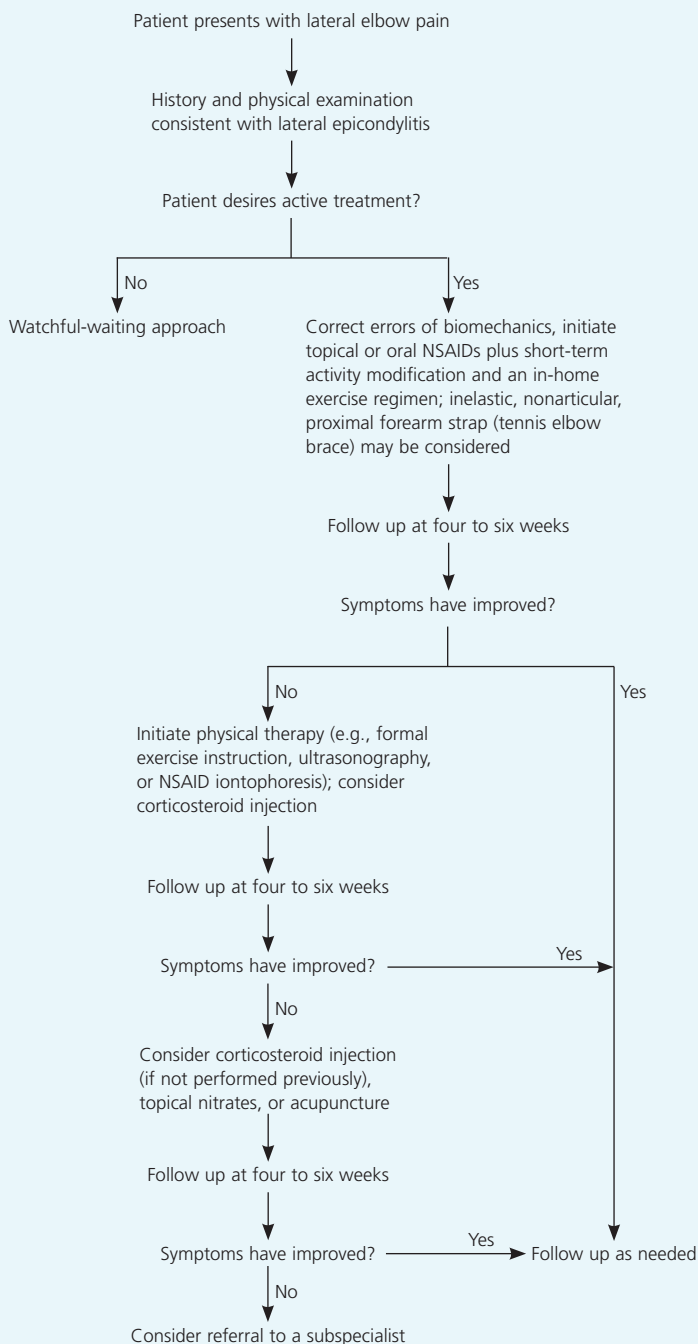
Patient presents with lateral elbow pain

History and physical examination consistent with lateral epicondylitis

Patient desires active treatment?

No

Yes

Watchful-waiting approach

Correct errors of biomechanics, initiate topical or oral NSAIDs plus short-term activity modification and an in-home exercise regimen; inelastic, nonarticular, proximal forearm strap (tennis elbow brace) may be considered

Follow up at four to six weeks

Symptoms have improved?

No

Yes

Initiate physical therapy (e.g., formal exercise instruction, ultrasonography, or NSAID iontophoresis); consider corticosteroid injection

Follow up at four to six weeks

Symptoms have improved?

Yes

No

Consider corticosteroid injection (if not performed previously), topical nitrates, or acupuncture

Follow up at four to six weeks

Symptoms have improved?

Yes

Follow up as needed

No

Consider referral to a subspecialist